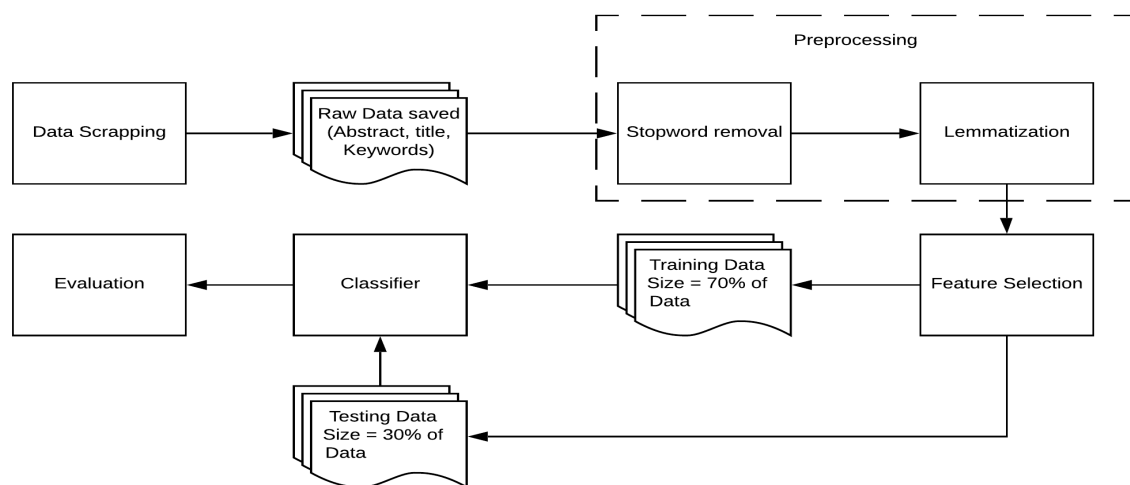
Preprocessing

Data Scrapping

Raw Data saved (Abstract, title, Keywords)

Stopword removal

Lemmatization

Feature Selection

Training Data Size = 70% of Data

Classifier

Evaluation

Testing Data Size = 30% of Data